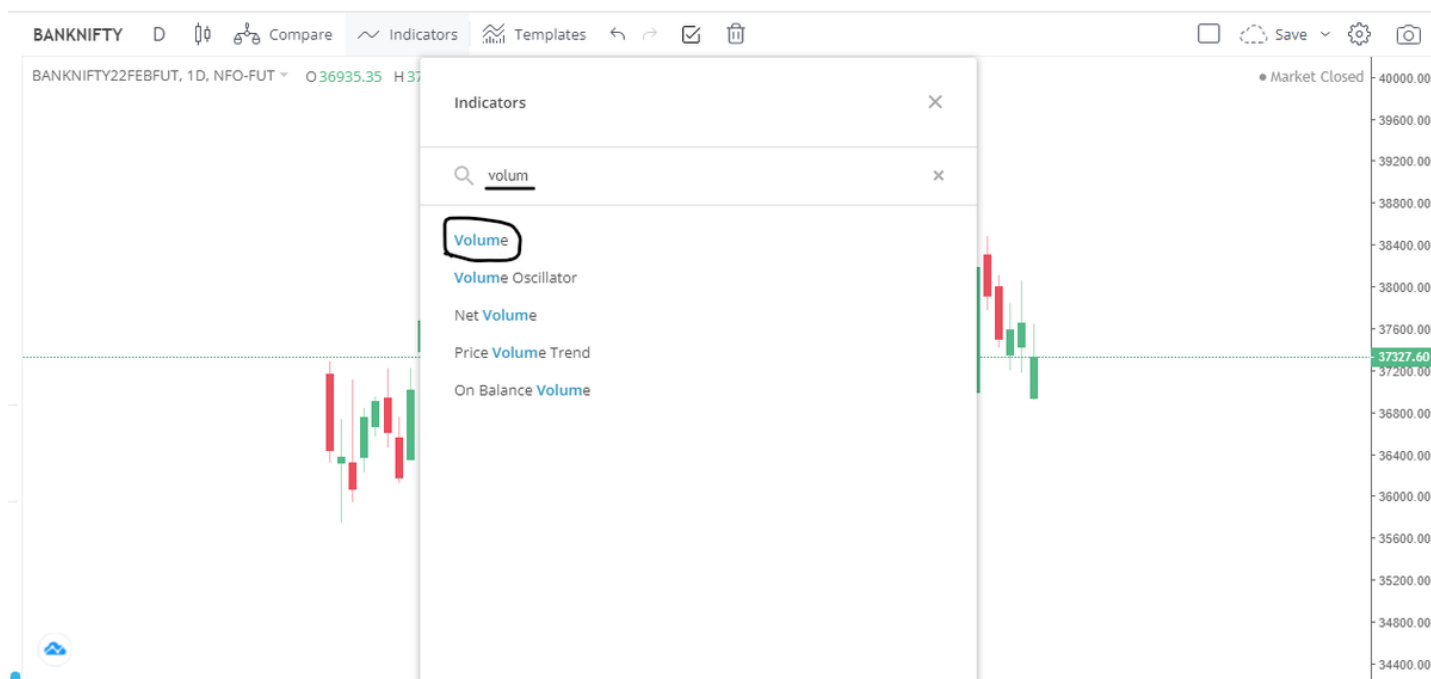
BANKNIFTY D Compare Indicators Templates Save

BANKNIFTY22FEBFUT, 1D, NFO-FUT O 36935.35 H 37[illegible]

• Market Closed

Indicators

volum

Volume
Volume Oscillator
Net Volume
Price Volume Trend
On Balance Volume

40000.00
39600.00
39200.00
38800.00
38400.00
38000.00
37600.00
37327.60
37200.00
36800.00
36400.00
36000.00
35600.00
35200.00
34800.00
34400.00